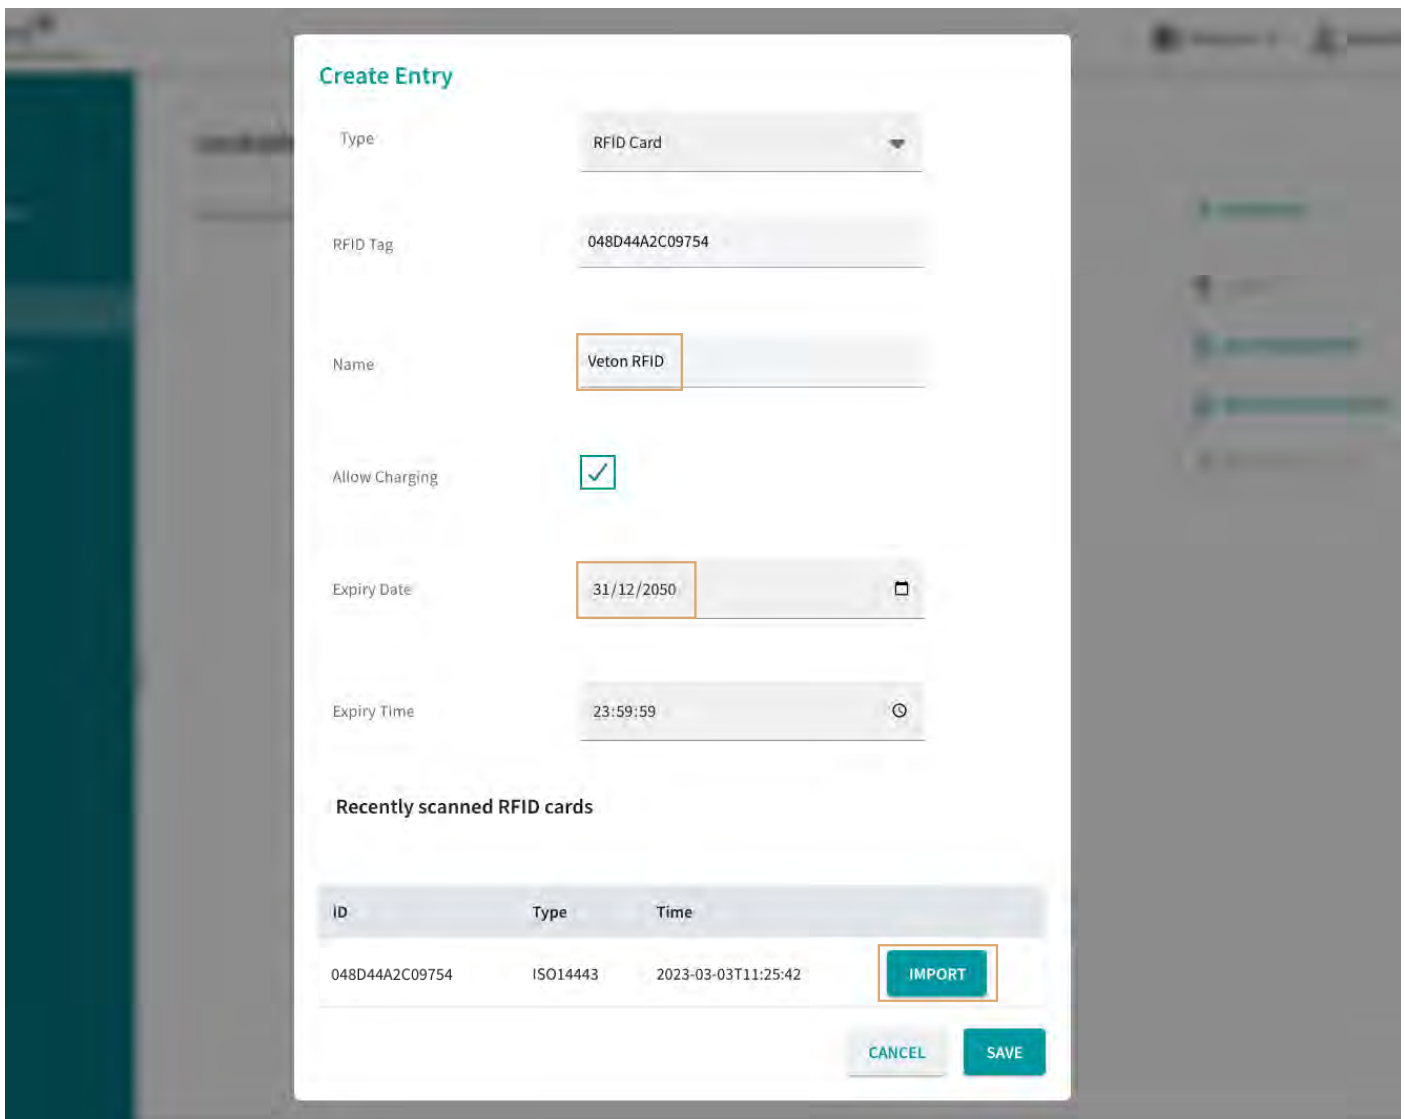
Create Entry

Type RFID Card

RFID Tag 048D44A2C09754

Name Veton RFID

Allow Charging

Expiry Date 31/12/2050

Expiry Time 23:59:59

Recently scanned RFID cards

| ID | Type | Time | |
|---|---|---|---|
| 048D44A2C09754 | ISO14443 | 2023-03-03T11:25:42 | IMPORT |

CANCEL SAVE